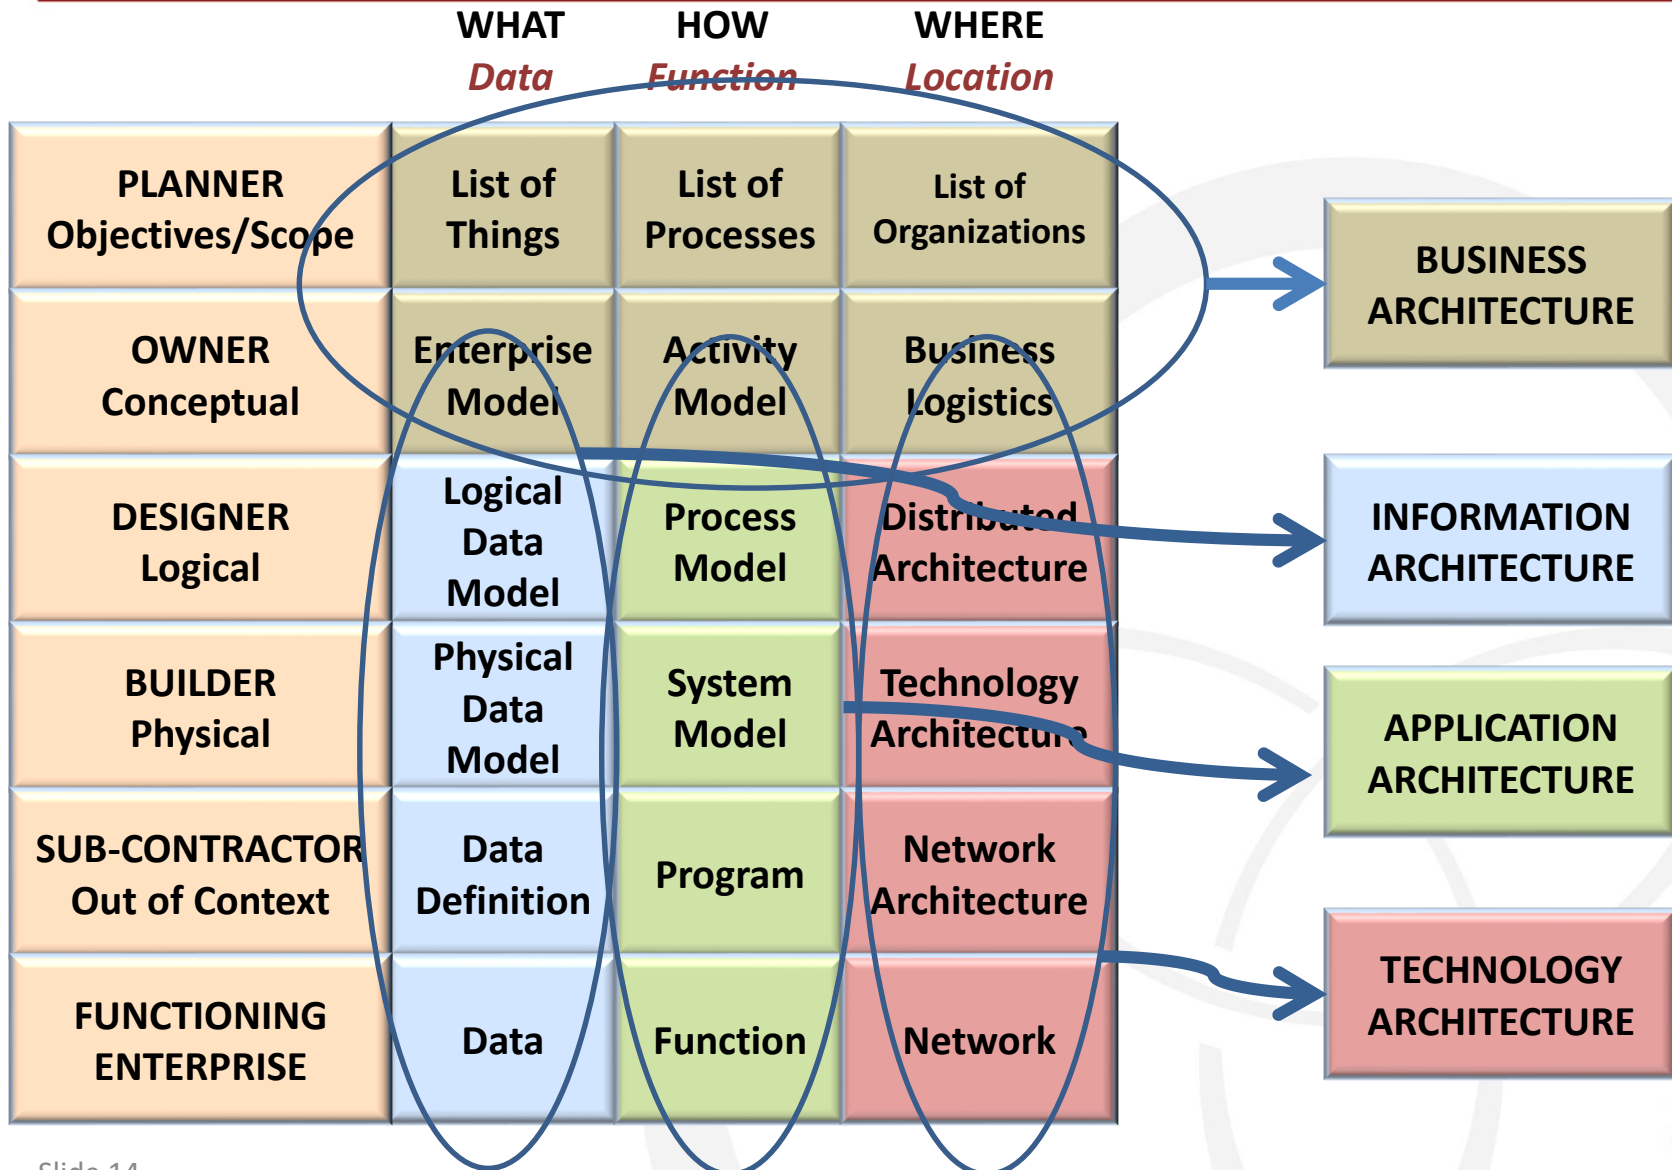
| | WHAT<br>Data | HOW<br>Function | WHERE<br>Location |
|---|---|---|---|
| PLANNER<br>Objectives/Scope | List of Things | List of Processes | List of Organizations |
| OWNER<br>Conceptual | Enterprise Model | Activity Model | Business Logistics |
| DESIGNER<br>Logical | Logical Data Model | Process Model | Distributed Architecture |
| BUILDER<br>Physical | Physical Data Model | System Model | Technology Architecture |
| SUB-CONTRACTOR<br>Out of Context | Data Definition | Program | Network Architecture |
| FUNCTIONING<br>ENTERPRISE | Data | Function | Network |

BUSINESS ARCHITECTURE

INFORMATION ARCHITECTURE

APPLICATION ARCHITECTURE

TECHNOLOGY ARCHITECTURE

Slide 14